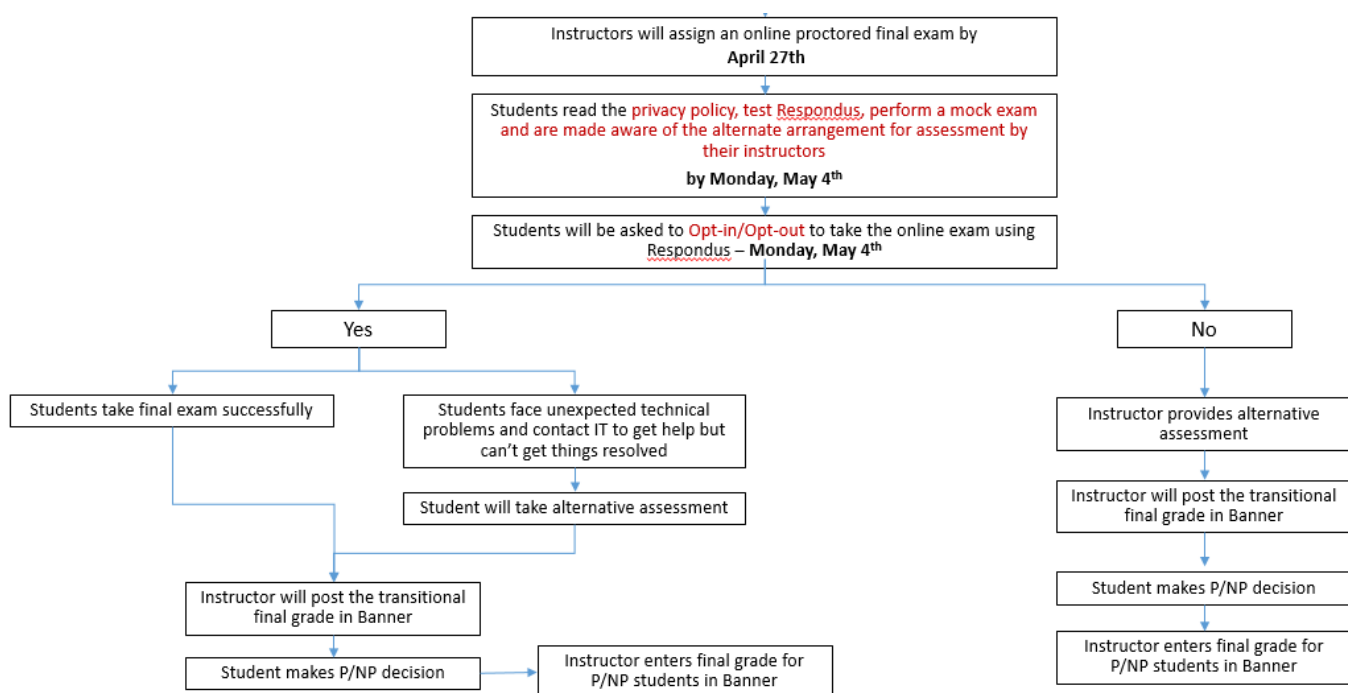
Instructors will assign an online proctored final exam by **April 27th**

Students read the privacy policy, test Respondus, perform a mock exam and are made aware of the alternate arrangement for assessment by their instructors

**by Monday, May 4th**

Students will be asked to Opt-in/Opt-out to take the online exam using Respondus – **Monday, May 4th**

Yes

Students take final exam successfully

Students face unexpected technical problems and contact IT to get help but can't get things resolved

Student will take alternative assessment

Instructor will post the transitional final grade in Banner

Student makes P/NP decision

Instructor enters final grade for P/NP students in Banner

No

Instructor provides alternative assessment

Instructor will post the transitional final grade in Banner

Student makes P/NP decision

Instructor enters final grade for P/NP students in Banner